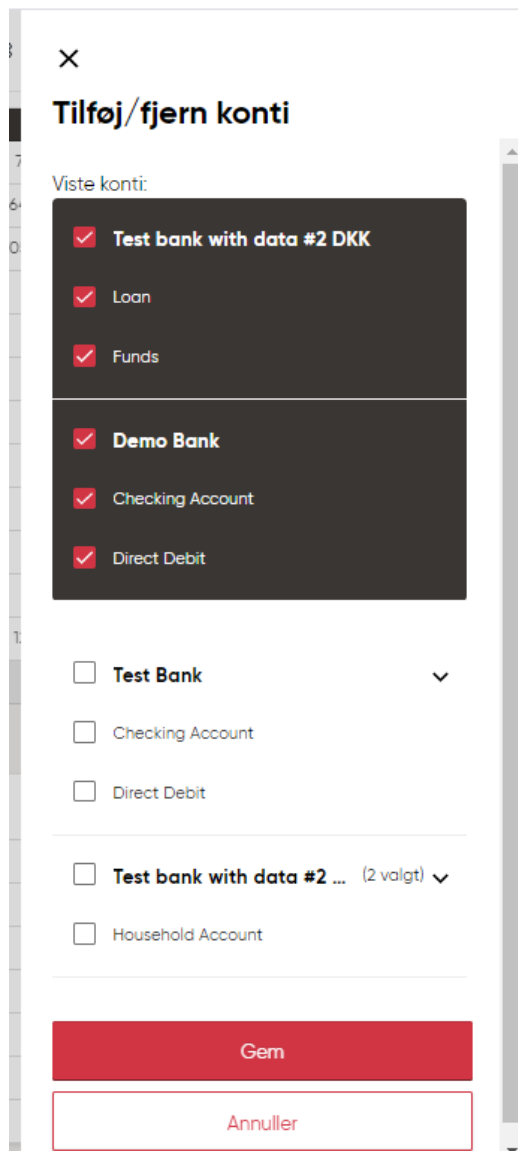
×

Tilføj/fjern konti

Viste konti:

Test bank with data #2 DKK

Loan

Funds

Demo Bank

Checking Account

Direct Debit

Test Bank

Checking Account

Direct Debit

Test bank with data #2 ... (2 valgt)

Household Account

Gem

Annuller